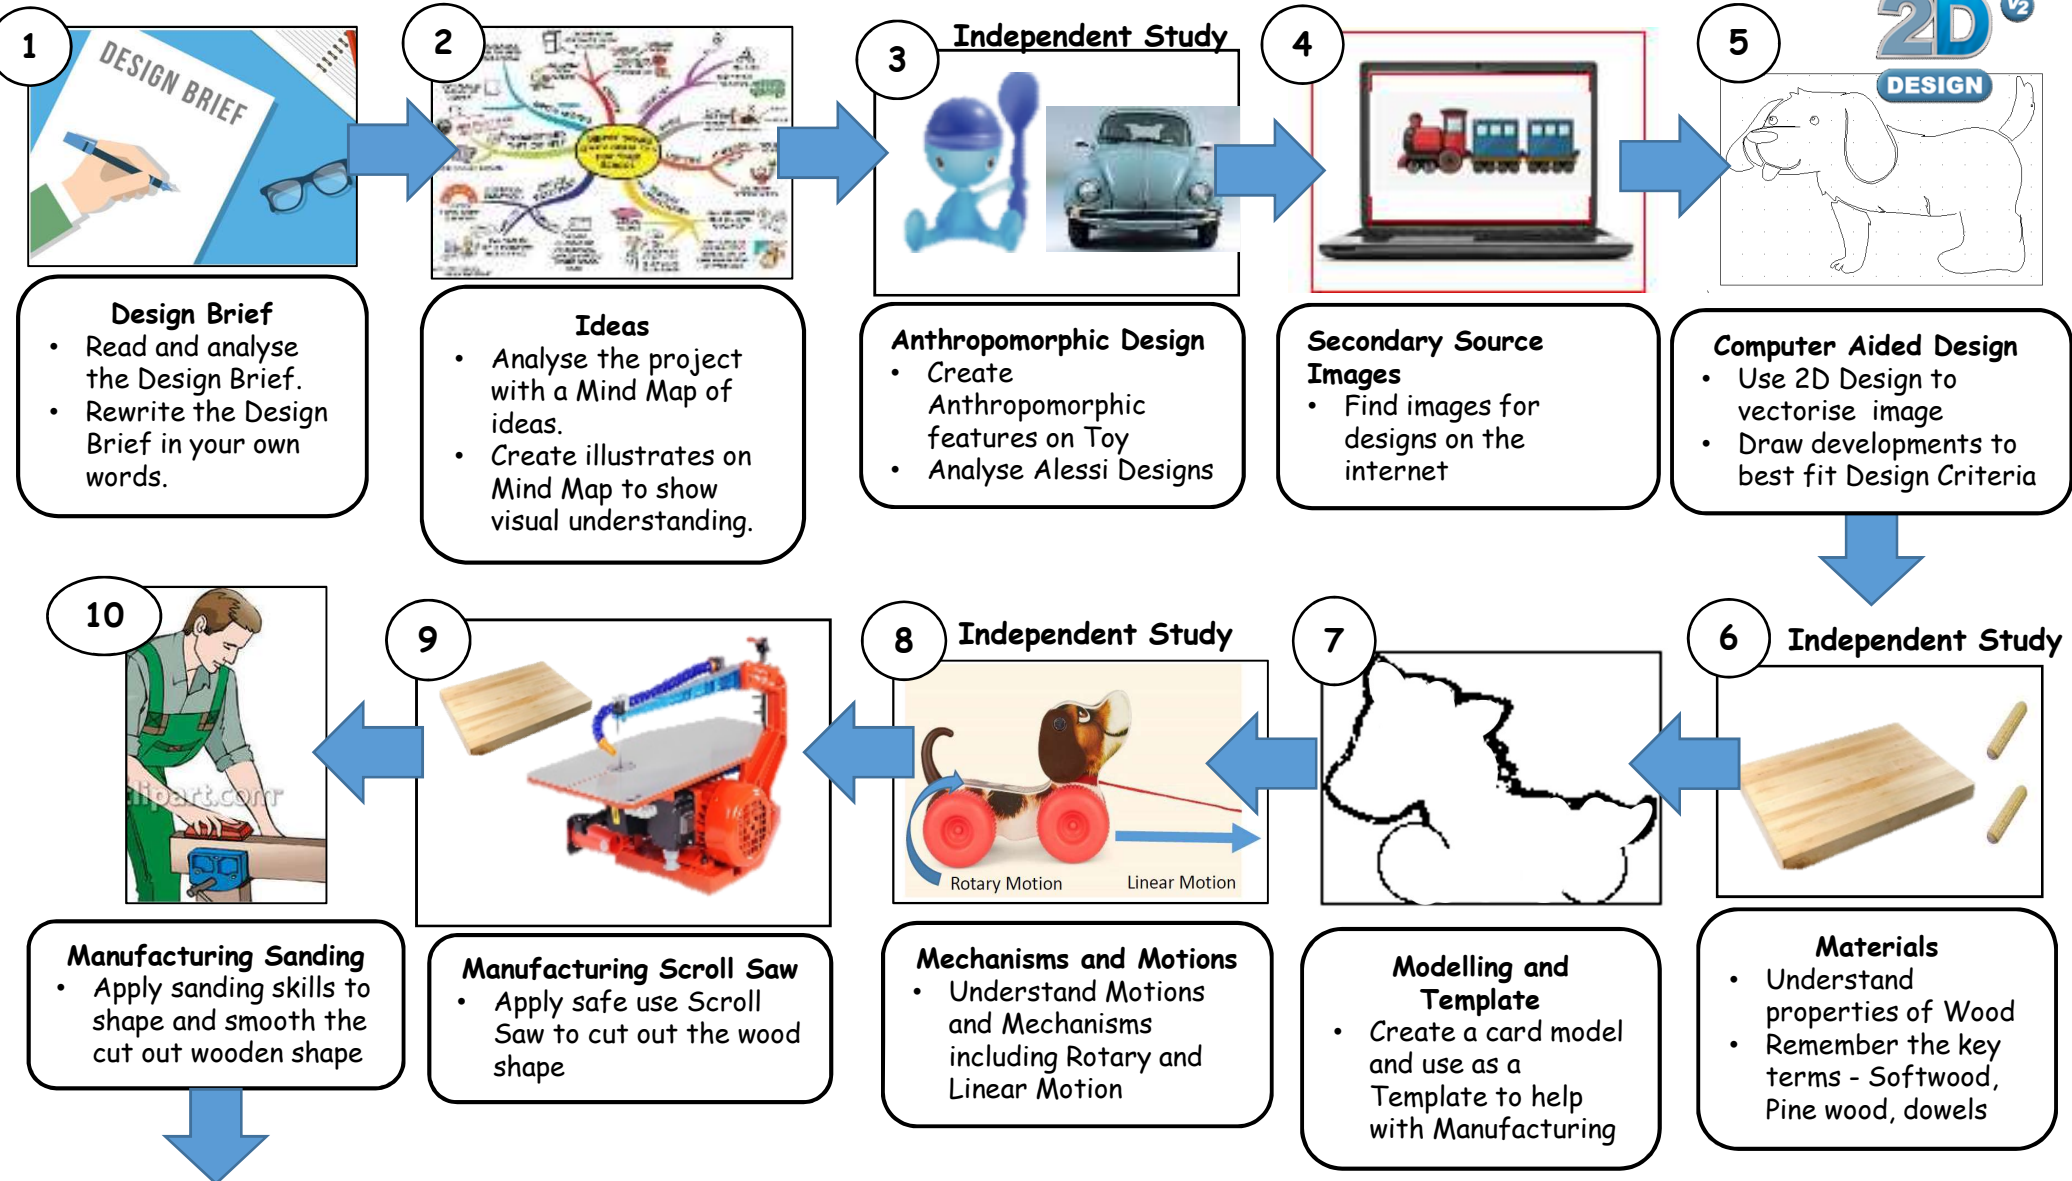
1

DESIGN BRIEF

Design Brief
- Read and analyse the Design Brief.
- Rewrite the Design Brief in your own words.

2

Ideas
- Analyse the project with a Mind Map of ideas.
- Create illustrates on Mind Map to show visual understanding.

3

Independent Study

Anthropomorphic Design
- Create Anthropomorphic features on Toy
- Analyse Alessi Designs

4

Secondary Source Images
- Find images for designs on the internet

5

2D V2 DESIGN

Computer Aided Design
- Use 2D Design to vectorise image
- Draw developments to best fit Design Criteria

6

Independent Study

Materials
- Understand properties of Wood
- Remember the key terms - Softwood, Pine wood, dowels

7

Modelling and Template
- Create a card model and use as a Template to help with Manufacturing

8

Independent Study

Rotary Motion

Linear Motion

Mechanisms and Motions
- Understand Motions and Mechanisms including Rotary and Linear Motion

9

Manufacturing Scroll Saw
- Apply safe use Scroll Saw to cut out the wood shape

10

clipart.com

Manufacturing Sanding
- Apply sanding skills to shape and smooth the cut out wooden shape